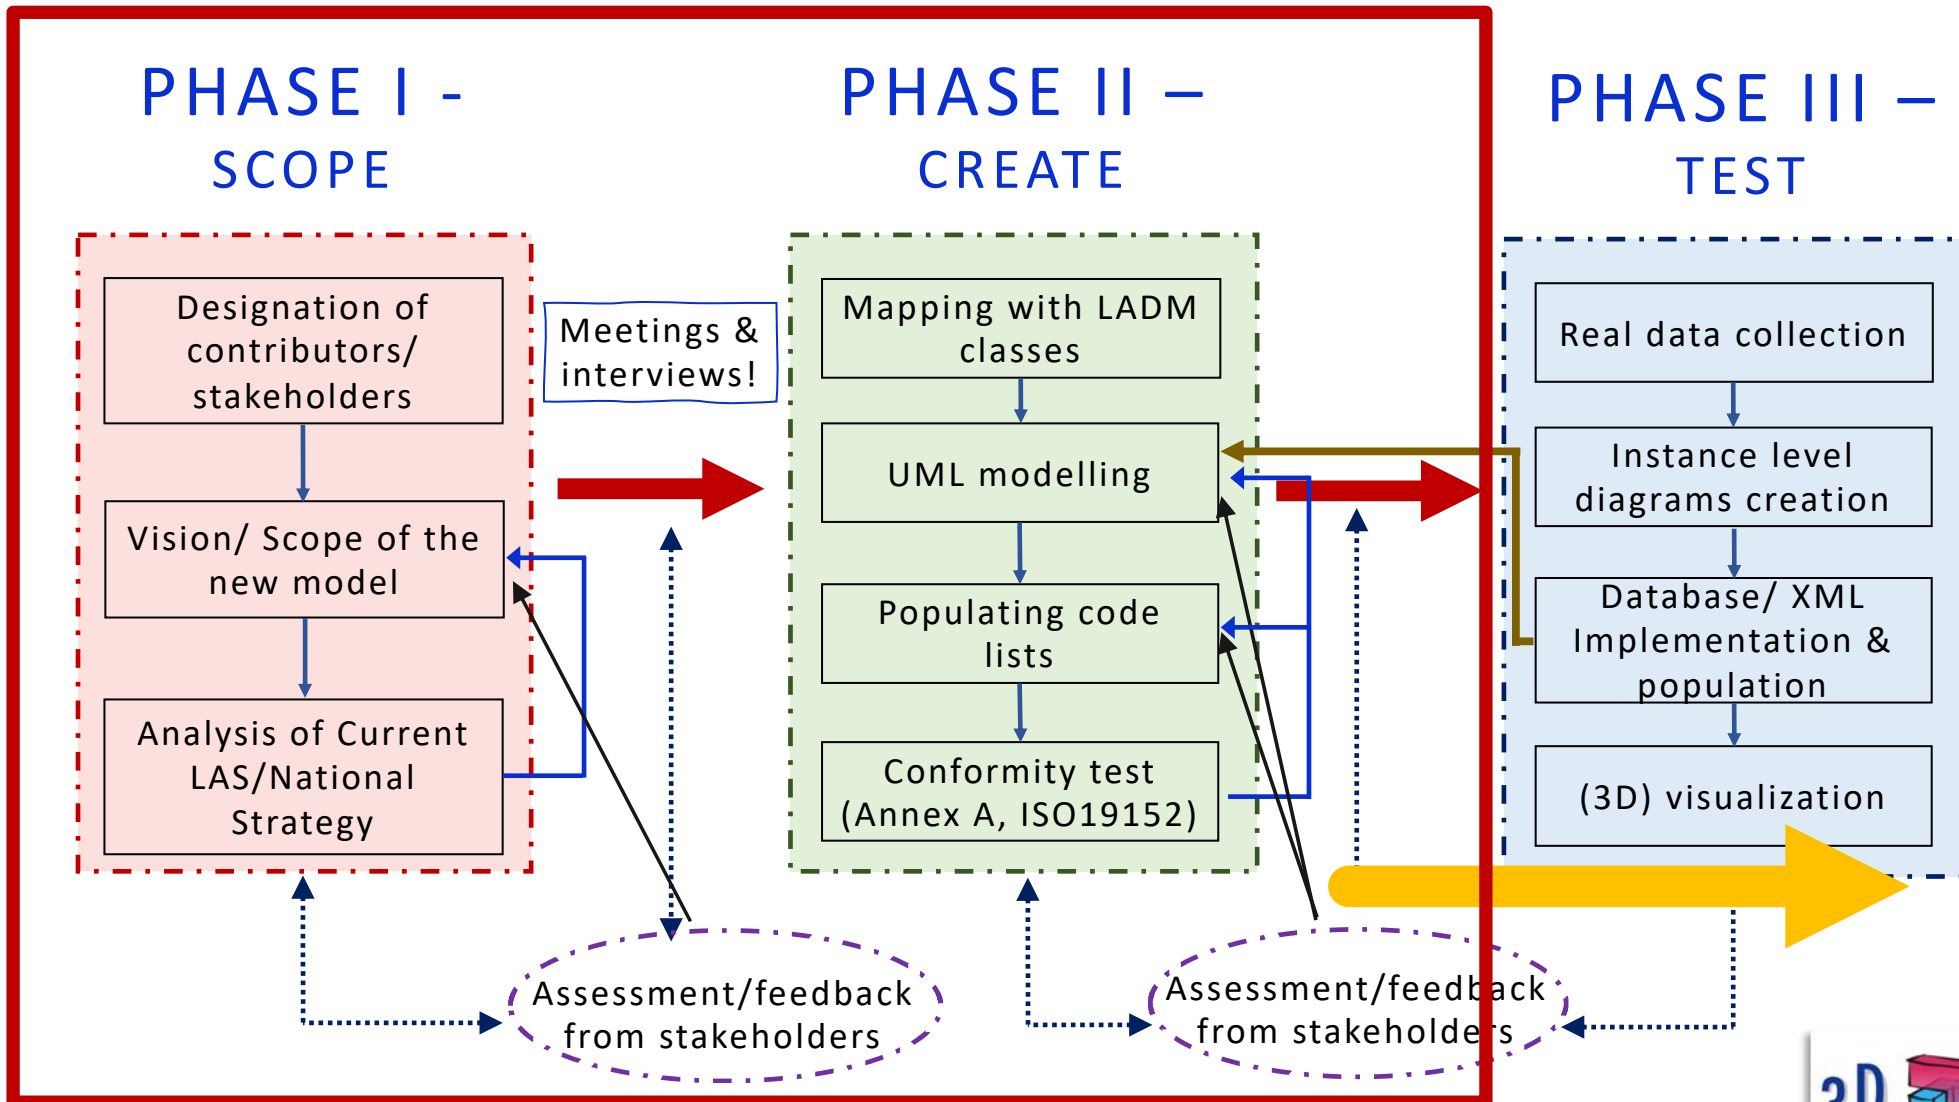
PHASE I - SCOPE

PHASE II – CREATE

PHASE III – TEST

Designation of contributors/ stakeholders

Vision/ Scope of the new model

Analysis of Current LAS/National Strategy

Meetings & interviews!

Mapping with LADM classes

UML modelling

Populating code lists

Conformity test (Annex A, ISO19152)

Real data collection

Instance level diagrams creation

Database/ XML Implementation & population

(3D) visualization

Assessment/feedback from stakeholders

Assessment/feedback from stakeholders

3D